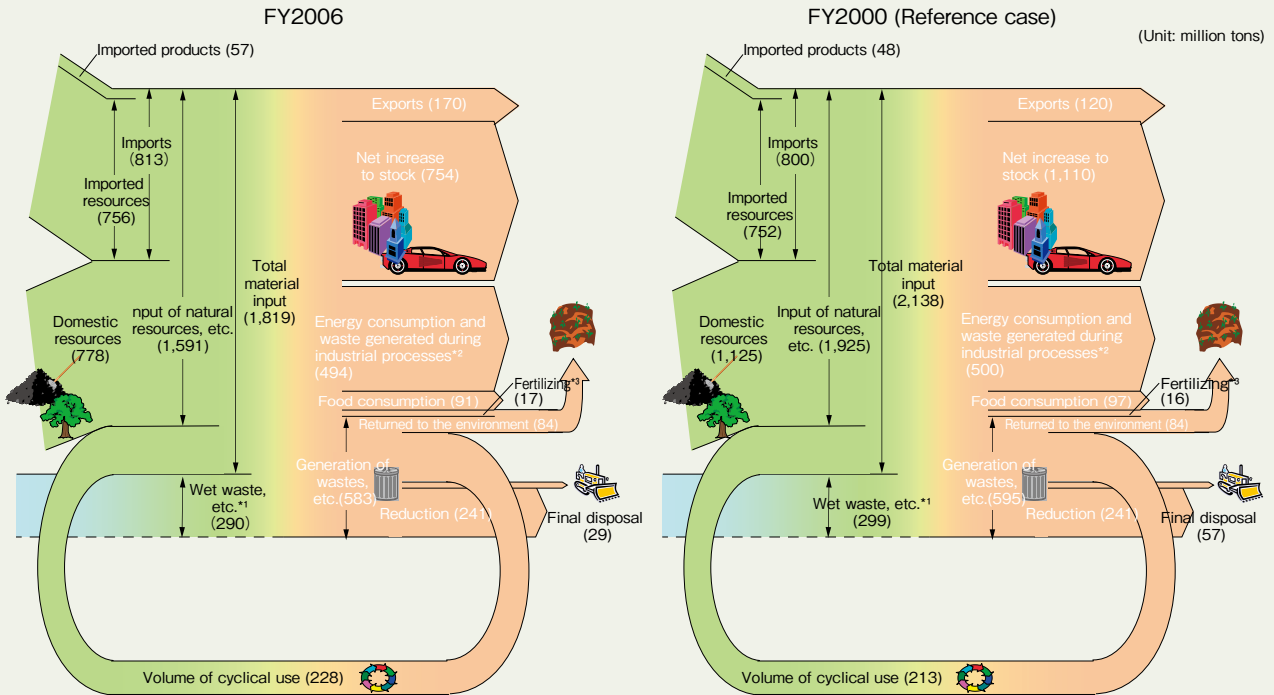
FY2006

Imported products (57)

Imports (813)

Imported resources (756)

Exports (170)

Net increase to stock (754)

Total material input (1,819)

Domestic resources (778)

nput of natural resources, etc. (1,591)

Energy consumption and waste generated during industrial processes*2 (494)

Fertilizing*3 (17)

Food consumption (91)

Returned to the environment (84)

Generation of wastes, etc.(583)

Wet waste, etc.*1 (290)

Reduction (241)

Final disposal (29)

Volume of cyclical use (228)

FY2000 (Reference case)

(Unit: million tons)

Imported products (48)

Imports (800)

Imported resources (752)

Exports (120)

Net increase to stock (1,110)

Total material input (2,138)

Domestic resources (1,125)

Input of natural resources, etc. (1,925)

Energy consumption and waste generated during industrial processes*2 (500)

Fertilizing*3 (16)

Food consumption (97)

Returned to the environment (84)

Generation of wastes, etc.(595)

Wet waste, etc.*1 (299)

Reduction (241)

Final disposal (57)

Volume of cyclical use (213)